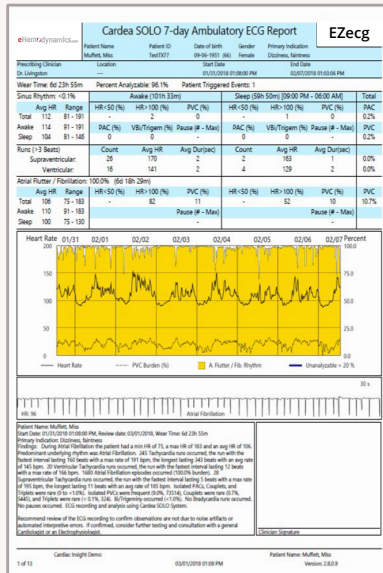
eHeartdynamics

Cardea SOLO 7-day Ambulatory ECG Report

EZecg

| Patient Name | Patient ID | Date of birth | Gender | Primary Indication |
|---|---|---|---|---|
| Muffett, Miss | TestTX77 | 09-06-1951 (66) | Female | Dizziness, faintness |

| Prescribing Clinician | Location | Start Date | End Date |
|---|---|---|---|
| Dr. Livingston | | 01/31/2018 01:08:00 PM | 02/07/2018 01:03:06 PM |

Wear Time: 6d 23h 55m Percent Analyzable: 96.1% Patient Triggered Events: 1

| Sinus Rhythm: <0.1% | | Awake (101h 33m) | | | Sleep (59h 50m) [09:00 PM - 06:00 AM] | | | Total |
|---|---|---|---|---|---|---|---|---|
| Avg HR | Range | HR<50 (%) | HR>100 (%) | PVC (%) | HR<50 (%) | HR>100 (%) | PVC (%) | PAC |
| Total 112 | 81 - 191 | - | 2 | 0 | - | 1 | 0 | 0.2% |
| Awake 114 | 91 - 191 | PAC (%) | VB/Trigem (%) | Pause (# - Max) | PAC (%) | VB/Trigem (%) | Pause (# - Max) | PVC |
| Sleep 104 | 81 - 146 | 0 | 0 | - | 0 | 0 | - | 0.2% |

| Runs (> 3 Beats) | Count | Avg HR | Avg Dur(sec) | Count | Avg HR | Avg Dur(sec) | |
|---|---|---|---|---|---|---|---|
| Supraventricular: | 26 | 170 | 2 | 2 | 163 | 1 | 0.0% |
| Ventricular: | 16 | 141 | 2 | 4 | 129 | 2 | 0.0% |

| Atrial Flutter / Fibrillation: 100.0% (6d 18h 29m) | | | | | | | |
|---|---|---|---|---|---|---|---|
| Avg HR | Range | HR<50 (%) | HR>100 (%) | PVC (%) | HR<50 (%) | HR>100 (%) | PVC |
| Total 106 | 75 - 183 | - | 82 | 11 | - | 52 | 10.7% |
| Awake 110 | 91 - 183 | | Pause (# - Max) | | | Pause (# - Max) | |
| Sleep 100 | 75 - 130 | | - | | | - | |

Heart Rate 01/31 02/01 02/02 02/03 02/04 02/05 02/06 02/07 Percent
200 150 100 50 0
100.0 75.0 50.0 25.0 0.0

Heart Rate PVC Burden (%) A. Flutter / Fib. Rhythm Unanalyzable > 20 %

30 s

HR: 96 Atrial Fibrillation

Patient Name: Muffett, Miss
Start Date: 01/31/2018 01:08:00 PM, Review date: 03/01/2018, Wear Time: 6d 23h 55m
Primary Indication: Dizziness, faintness
Findings: During Atrial Fibrillation the patient had a min HR of 75, a max HR of 183 and an avg HR of 106. Predominant underlying rhythm was Atrial Fibrillation. 26 Tachycardia runs occurred, the run with the fastest interval lasting 160 beats with a max rate of 191 bpm, the longest lasting 343 beats with an avg rate of 145 bpm. 20 Ventricular Tachycardia runs occurred, the run with the fastest interval lasting 12 beats with a max rate of 166 bpm. 1660 Atrial Fibrillation episodes occurred (100.0% burden). 28 Supraventricular Tachycardia runs occurred, the run with the fastest interval lasting 5 beats with a max rate of 195 bpm, the longest lasting 11 beats with an avg rate of 185 bpm. Isolated PACs, Couplets, and Triplets were rare (0 to <1.0%). Isolated PVCs were frequent (9.0%, 73514), Couplets were rare (0.7%, 5445), and Triplets were rare (< 0.1%, 324). Bi/Trigeminy occurred (<0.1%, 218). No pauses occurred. No pauses occurred. ECG recording and analysis using Cardea SOLO System.

Recommend review of the ECG recording to confirm observations are not due to noise artifacts or automated interpretive errors. If confirmed, consider further testing and consultation with a general Cardiologist or an Electrophysiologist.

Clinician Signature

Cardiac Insight Demo
1 of 13 03/01/2018 01:08 PM
Patient Name: Muffett, Miss
Version: 2.8.0.9